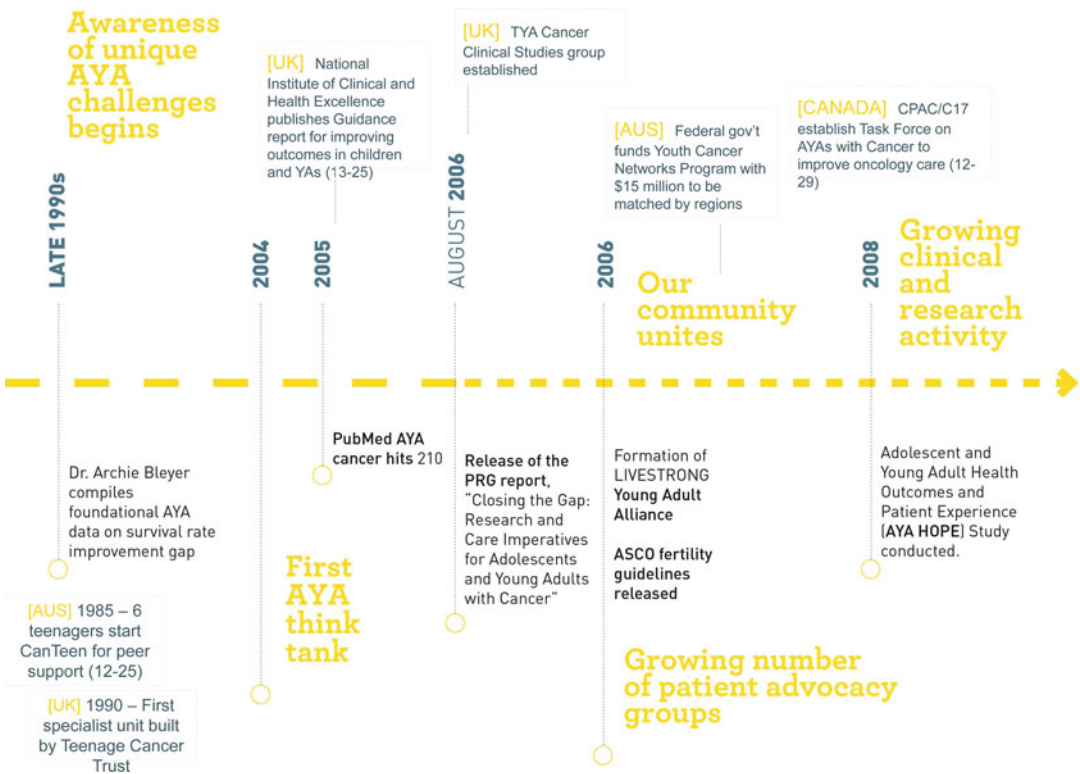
Awareness of unique AYA challenges begins

LATE 1990s

Dr. Archie Bleyer compiles foundational AYA data on survival rate improvement gap

[AUS] 1985 – 6 teenagers start CanTeen for peer support (12-25)

[UK] 1990 – First specialist unit built by Teenage Cancer Trust

2004

First AYA think tank

[UK] National Institute of Clinical and Health Excellence publishes Guidance report for improving outcomes in children and YAs (13-25)

2005

PubMed AYA cancer hits 210

[UK] TYA Cancer Clinical Studies group established

AUGUST 2006

Release of the PRG report, "Closing the Gap: Research and Care Imperatives for Adolescents and Young Adults with Cancer"

[AUS] Federal gov't funds Youth Cancer Networks Program with $15 million to be matched by regions

2006

Our community unites

Formation of LIVESTRONG Young Adult Alliance

ASCO fertility guidelines released

Growing number of patient advocacy groups

[CANADA] CPAC/C17 establish Task Force on AYAs with Cancer to improve oncology care (12-29)

2008

Growing clinical and research activity

Adolescent and Young Adult Health Outcomes and Patient Experience [AYA HOPE] Study conducted.